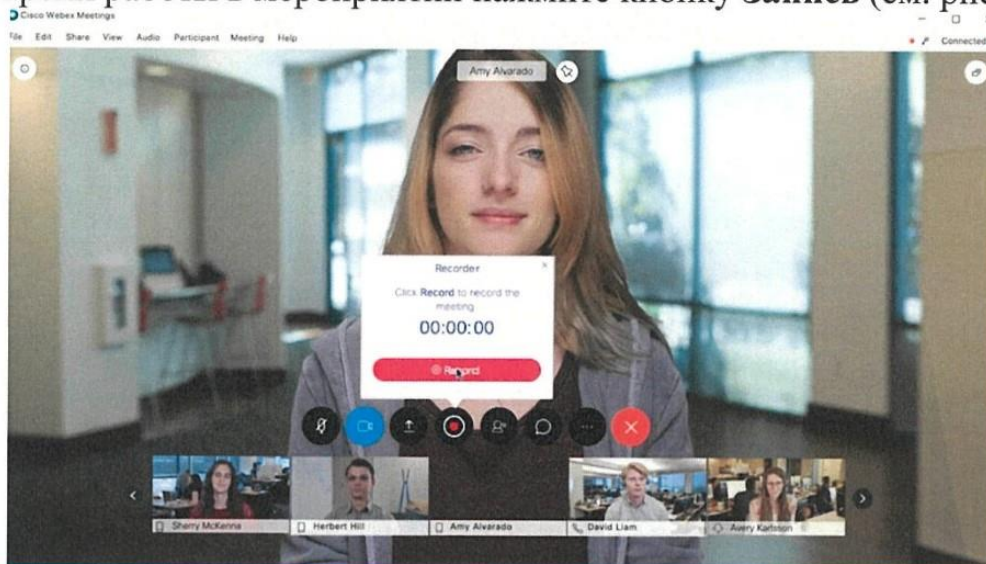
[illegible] в мероприятии нажмите кнопку Запись (см. рис

Cisco Webex Meetings

File Edit Share View Audio Participant Meeting Help

Connected

Amy Alvarado

Recorder

Click Record to record the meeting

00:00:00

Record

Sharry McKenna

Herbert Hill

Amy Alvarado

David Liam

Avery Karlsson